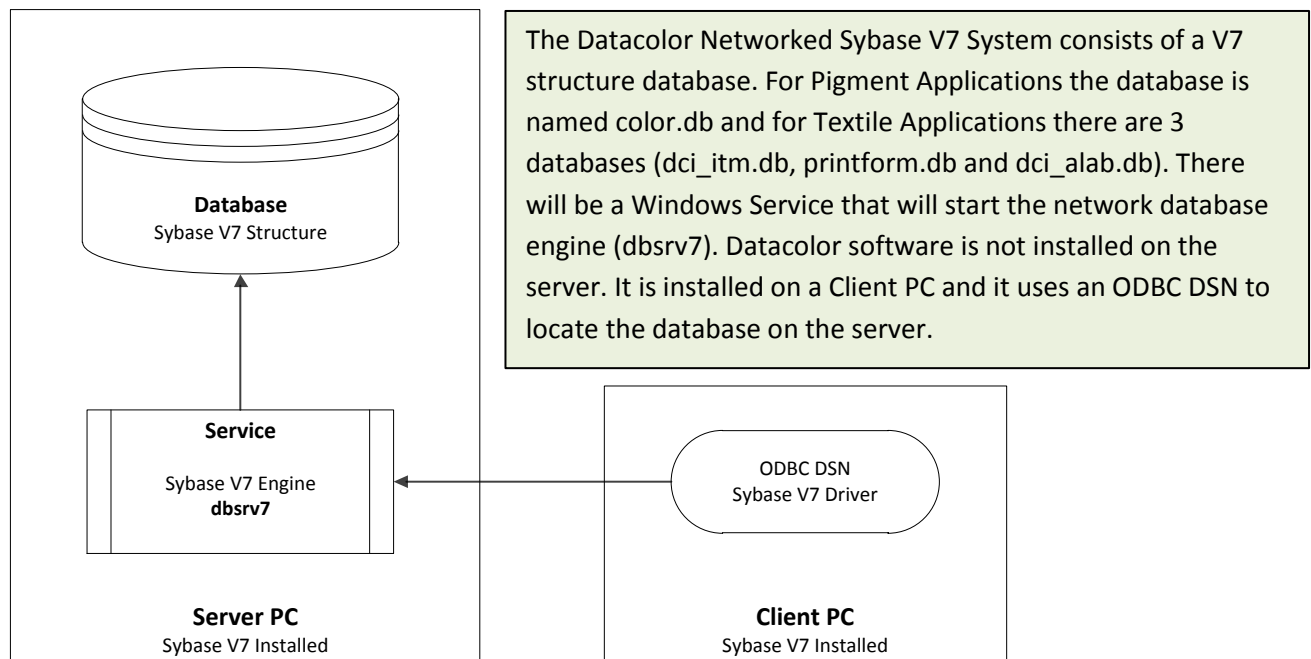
The Datacolor Networked Sybase V7 System consists of a V7 structure database. For Pigment Applications the database is named color.db and for Textile Applications there are 3 databases (dci_itm.db, printform.db and dci_alab.db). There will be a Windows Service that will start the network database engine (dbsrv7). Datacolor software is not installed on the server. It is installed on a Client PC and it uses an ODBC DSN to locate the database on the server.

**Database**
Sybase V7 Structure

**Service**
Sybase V7 Engine
**dbsrv7**

ODBC DSN
Sybase V7 Driver

**Server PC**
Sybase V7 Installed

**Client PC**
Sybase V7 Installed